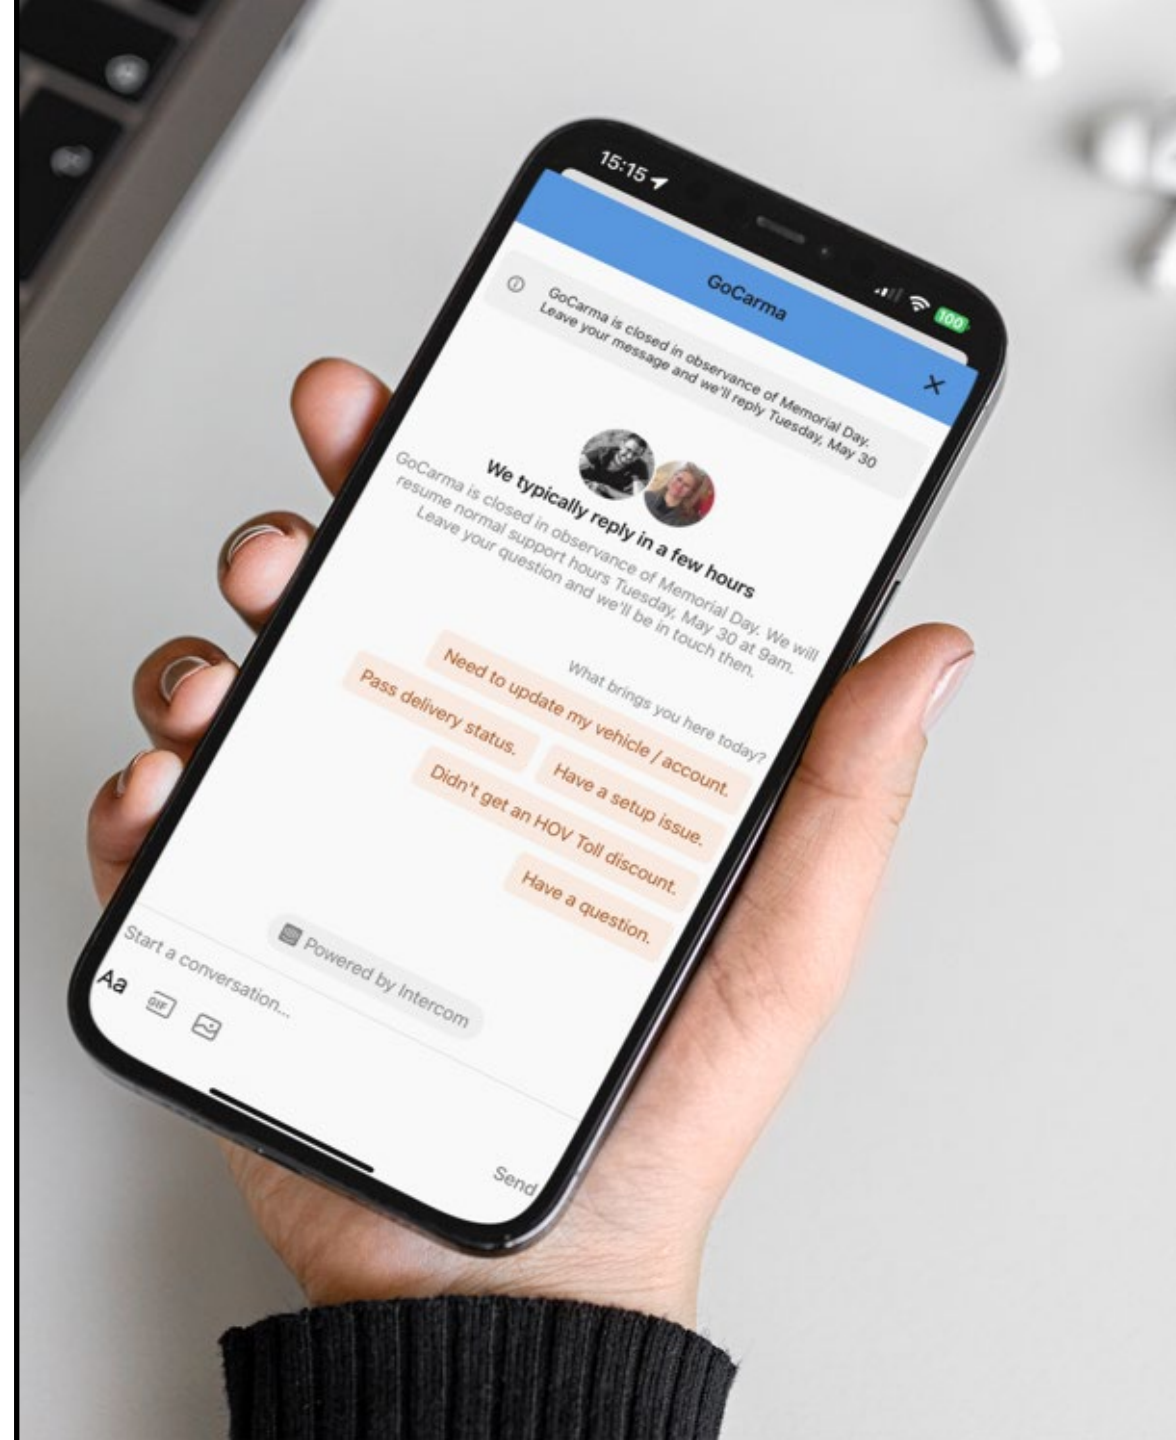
15:15

100

GoCarma

GoCarma is closed in observance of Memorial Day. Leave your message and we'll reply Tuesday, May 30

We typically reply in a few hours

GoCarma is closed in observance of Memorial Day. We will resume normal support hours Tuesday, May 30 at 9am. Leave your question and we'll be in touch then.

What brings you here today?

Need to update my vehicle / account.

Pass delivery status.

Have a setup issue.

Didn't get an HOV Toll discount.

Have a question.

Powered by Intercom

Start a conversation...

Aa

GIF

Send